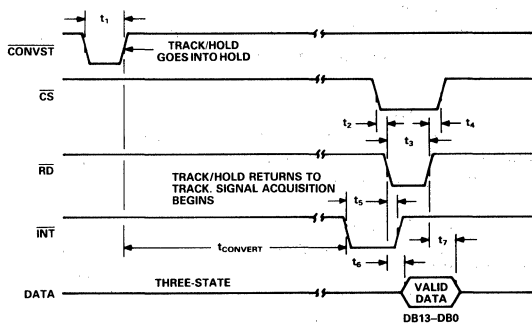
$t_1$

$\overline{CONVST}$

TRACK/HOLD GOES INTO HOLD

$\overline{CS}$

$t_2$ $t_3$ $t_4$

$\overline{RD}$

TRACK/HOLD RETURNS TO TRACK. SIGNAL ACQUISITION BEGINS

$t_5$

$\overline{INT}$

$t_{CONVERT}$

$t_6$ $t_7$

DATA

THREE-STATE

VALID DATA

DB13–DB0